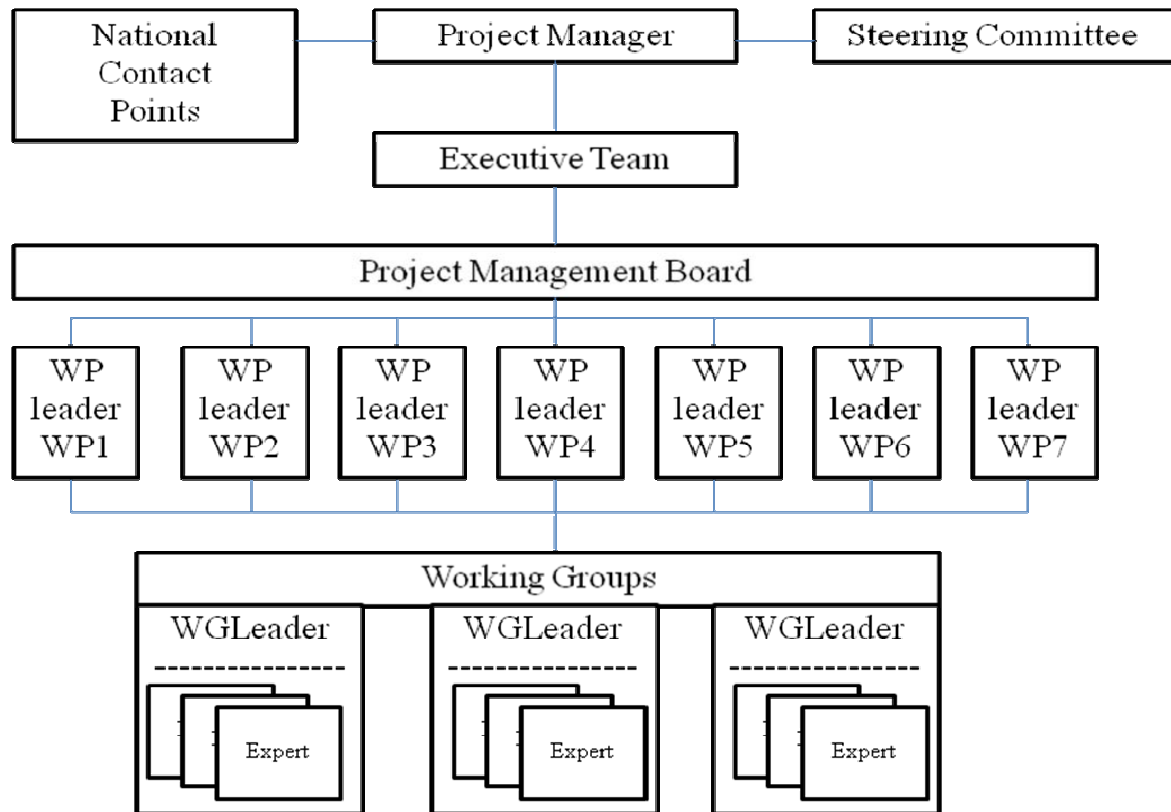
National Contact Points

Project Manager

Steering Committee

Executive Team

Project Management Board

WP leader WP1

WP leader WP2

WP leader WP3

WP leader WP4

WP leader WP5

WP leader WP6

WP leader WP7

Working Groups

WGLeader
----------------
Expert

WGLeader
----------------
Expert

WGLeader
----------------
Expert